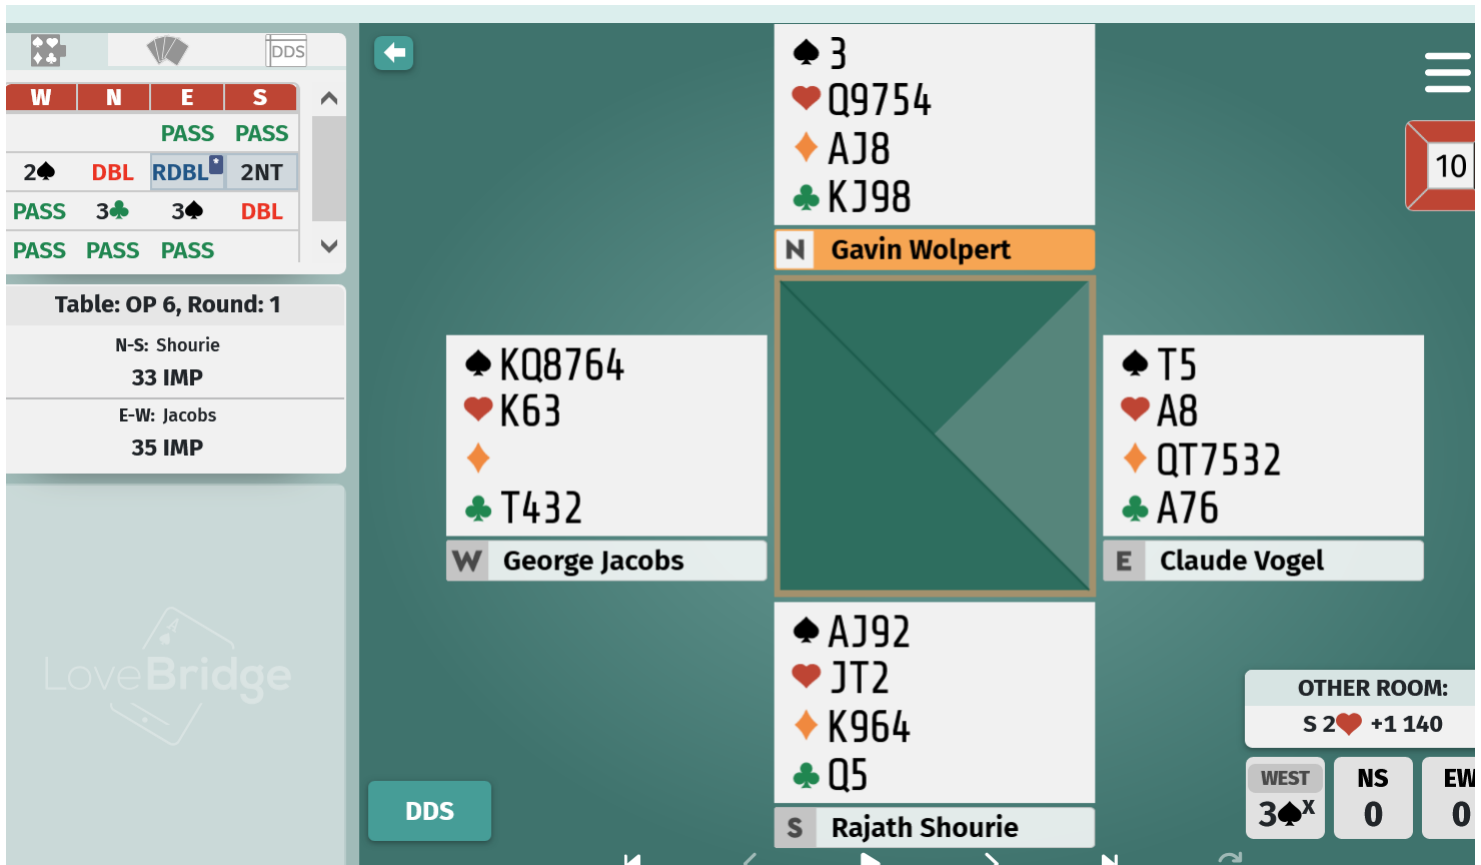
DDS

| W | N | E | S |
|---|---|---|---|
| | | PASS | PASS |
| 2♠ | DBL | RDBL | 2NT |
| PASS | 3♣ | 3♠ | DBL |
| PASS | PASS | PASS | |

Table: OP 6, Round: 1

N-S: Shourie
33 IMP

E-W: Jacobs
35 IMP

LoveBridge

♠ 3
♥ Q9754
♦ AJ8
♣ KJ98
N Gavin Wolpert

10

♠ KQ8764
♥ K63
♦
♣ T432
W George Jacobs

♠ T5
♥ A8
♦ QT7532
♣ A76
E Claude Vogel

♠ AJ92
♥ JT2
♦ K964
♣ Q5
S Rajath Shourie

DDS

OTHER ROOM:
S 2♥ +1 140

WEST
3♠X

NS
0

EW
0